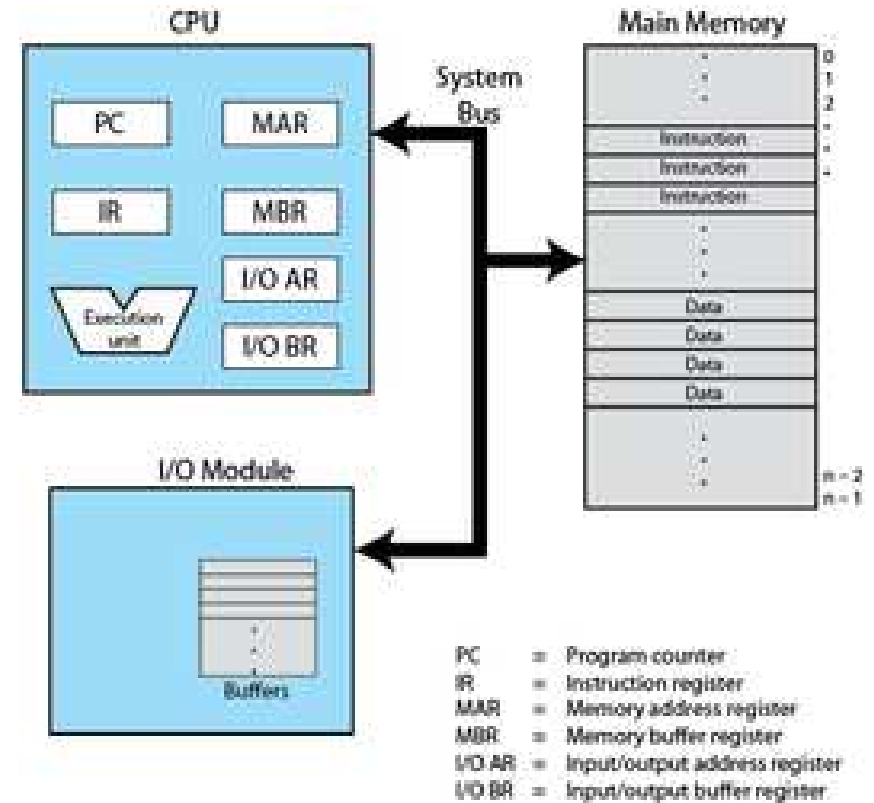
CPU

PC

MAR

IR

MBR

I/O AR

Execution unit

I/O BR

System Bus

Main Memory

0
1
2

Instruction
Instruction
Instruction

Data
Data
Data
Data

n – 2
n – 1

I/O Module

Buffers

PC = Program counter
IR = Instruction register
MAR = Memory address register
MBR = Memory buffer register
I/O AR = Input/output address register
I/O BR = Input/output buffer register